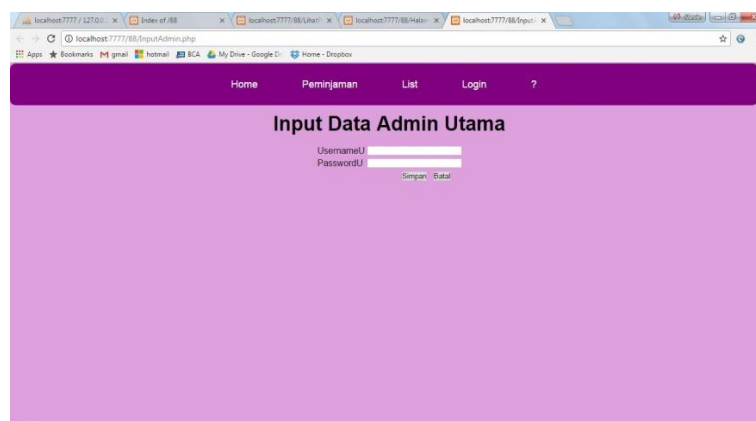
localhost:7777 / 127.0.0. × Index of /88 × localhost:7777/88/Lihat × localhost:7777/88/Halam × localhost:7777/88/Input ×

localhost:7777/88/InputAdmin.php

Apps Bookmarks gmail hotmail BCA My Drive - Google Dr Home - Dropbox

Home Peminjaman List Login ?

Input Data Admin Utama

UsernameU

PasswordU

Simpan Batal